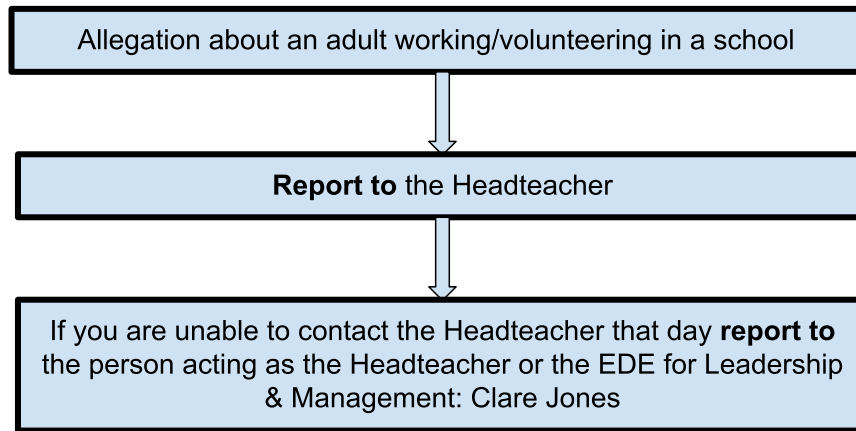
Allegation about an adult working/volunteering in a school

**Report to** the Headteacher

If you are unable to contact the Headteacher that day **report to** the person acting as the Headteacher or the EDE for Leadership & Management: Clare Jones